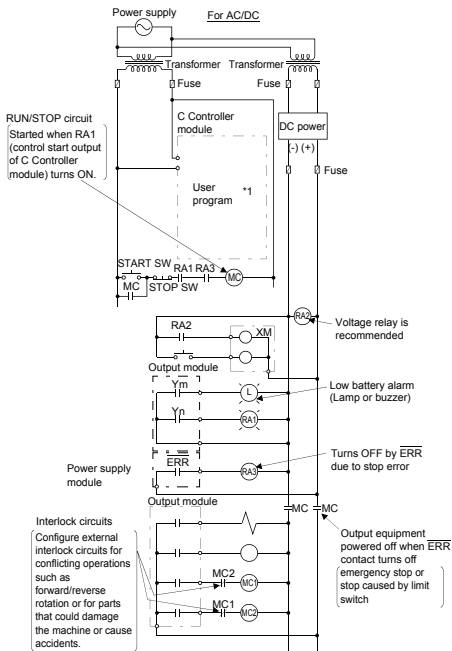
Power supply
For AC/DC

Transformer
Transformer
Fuse
Fuse

RUN/STOP circuit
Started when RA1 (control start output of C Controller module) turns ON.

C Controller module

DC power
(-) (+)

Fuse

User program
*1

START SW
RA1 RA3
MC
MC
STOP SW

RA2

RA2
XM

Voltage relay is recommended

Output module
Ym
L
Yn
RA1

Low battery alarm (Lamp or buzzer)

ERR
RA3

Power supply module

Turns OFF by $\overline{ERR}$ due to stop error

Output module
MC
MC

Interlock circuits
Configure external interlock circuits for conflicting operations such as forward/reverse rotation or for parts that could damage the machine or cause accidents.

MC2
MC1
MC1
MC2

Output equipment powered off when $\overline{ERR}$ contact turns off emergency stop or stop caused by limit switch